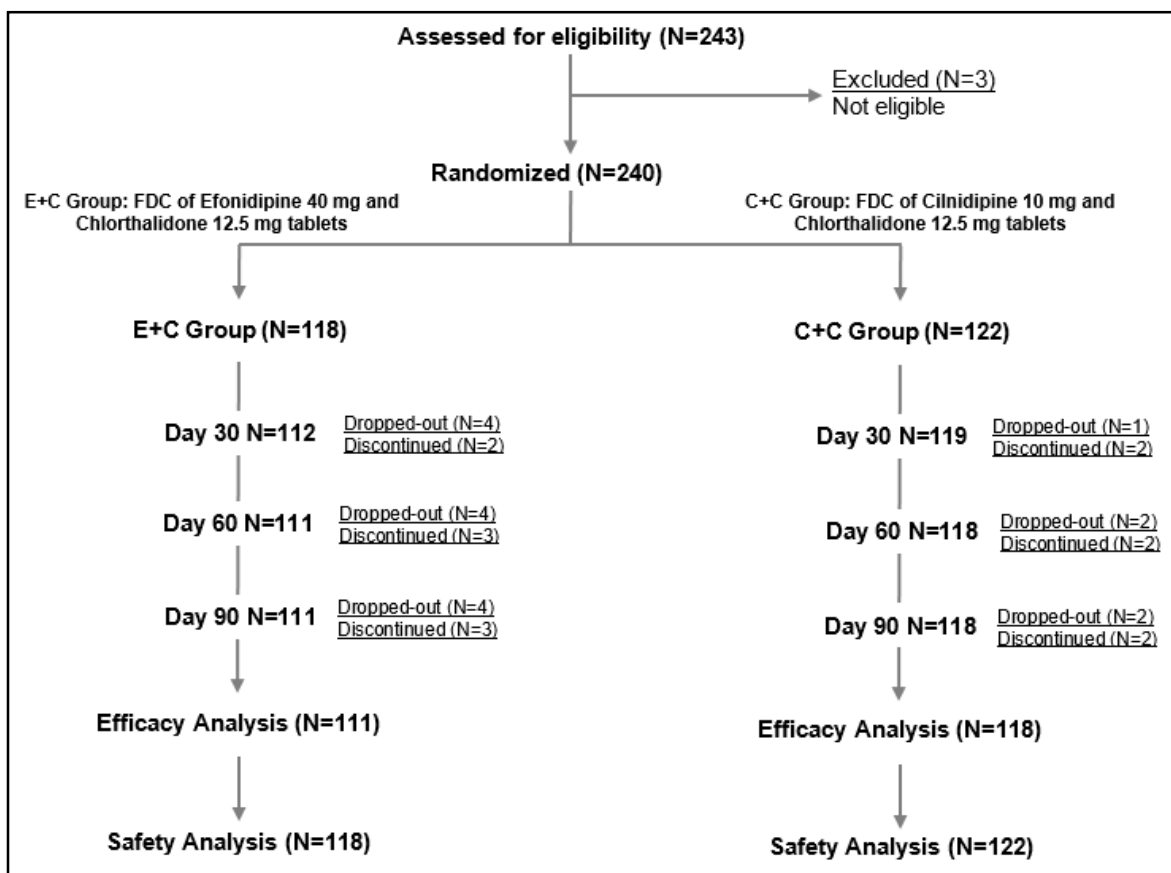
Assessed for eligibility (N=243)

Excluded (N=3)
Not eligible

Randomized (N=240)

E+C Group: FDC of Efonidipine 40 mg and Chlorthalidone 12.5 mg tablets

C+C Group: FDC of Cilnidipine 10 mg and Chlorthalidone 12.5 mg tablets

E+C Group (N=118)

Day 30 N=112
Dropped-out (N=4)
Discontinued (N=2)

Day 60 N=111
Dropped-out (N=4)
Discontinued (N=3)

Day 90 N=111
Dropped-out (N=4)
Discontinued (N=3)

Efficacy Analysis (N=111)

Safety Analysis (N=118)

C+C Group (N=122)

Day 30 N=119
Dropped-out (N=1)
Discontinued (N=2)

Day 60 N=118
Dropped-out (N=2)
Discontinued (N=2)

Day 90 N=118
Dropped-out (N=2)
Discontinued (N=2)

Efficacy Analysis (N=118)

Safety Analysis (N=122)